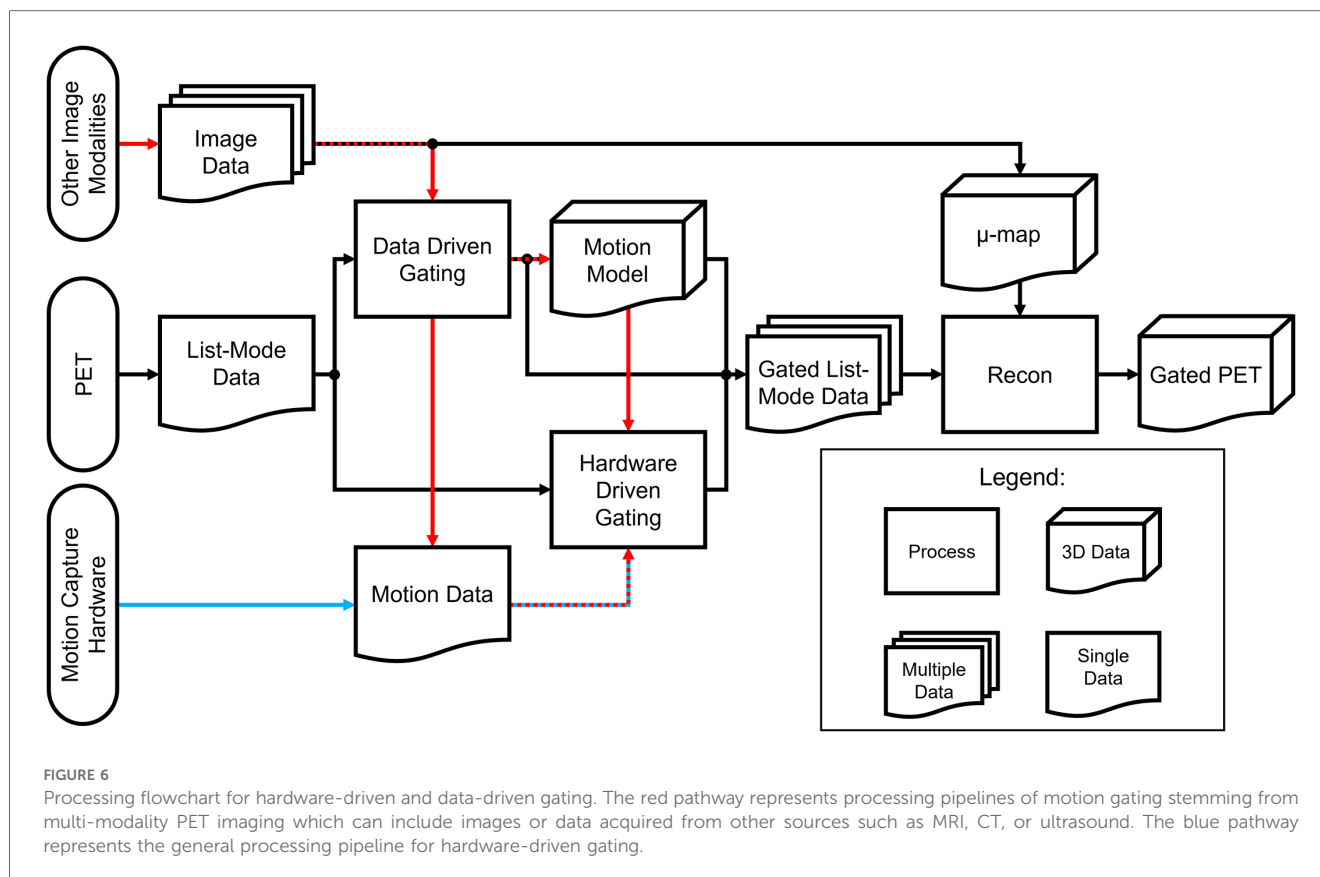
Other Image Modalities

Image Data

μ-map

Data Driven Gating

Motion Model

PET

List-Mode Data

Gated List-Mode Data

Recon

Gated PET

Hardware Driven Gating

Motion Capture Hardware

Motion Data

Legend:

Process

3D Data

Multiple Data

Single Data

FIGURE 6
Processing flowchart for hardware-driven and data-driven gating. The red pathway represents processing pipelines of motion gating stemming from multi-modality PET imaging which can include images or data acquired from other sources such as MRI, CT, or ultrasound. The blue pathway represents the general processing pipeline for hardware-driven gating.